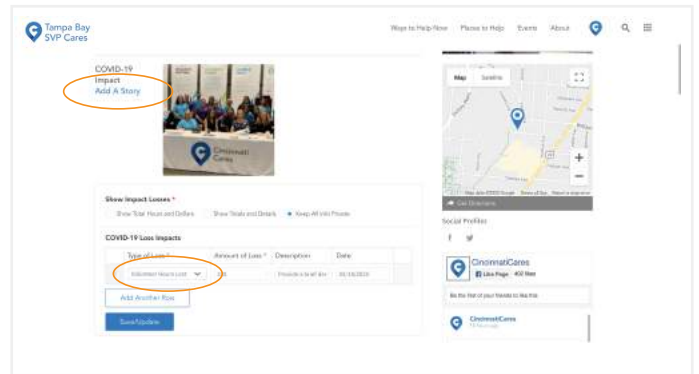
Tampa Bay SVP Cares

Ways to Help Now Places to Help Events About

COVID-19 Impact
Add A Story

Cincinnati Cares

Show Impact Losses *
Show Total Hours and Dollars Show Totals and Details Keep All Info Private

COVID-19 Loss Impacts

| Type of Loss * | Amount of Loss * | Description | Date |
|---|---|---|---|
| Volunteer Hours Lost | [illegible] | Provide a brief des | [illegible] |

Add Another Row

Save/Update

Map Satellite

Get Directions

Social Profiles

CincinnatiCares
Like Page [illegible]

Be the first of your friends to like this

CincinnatiCares